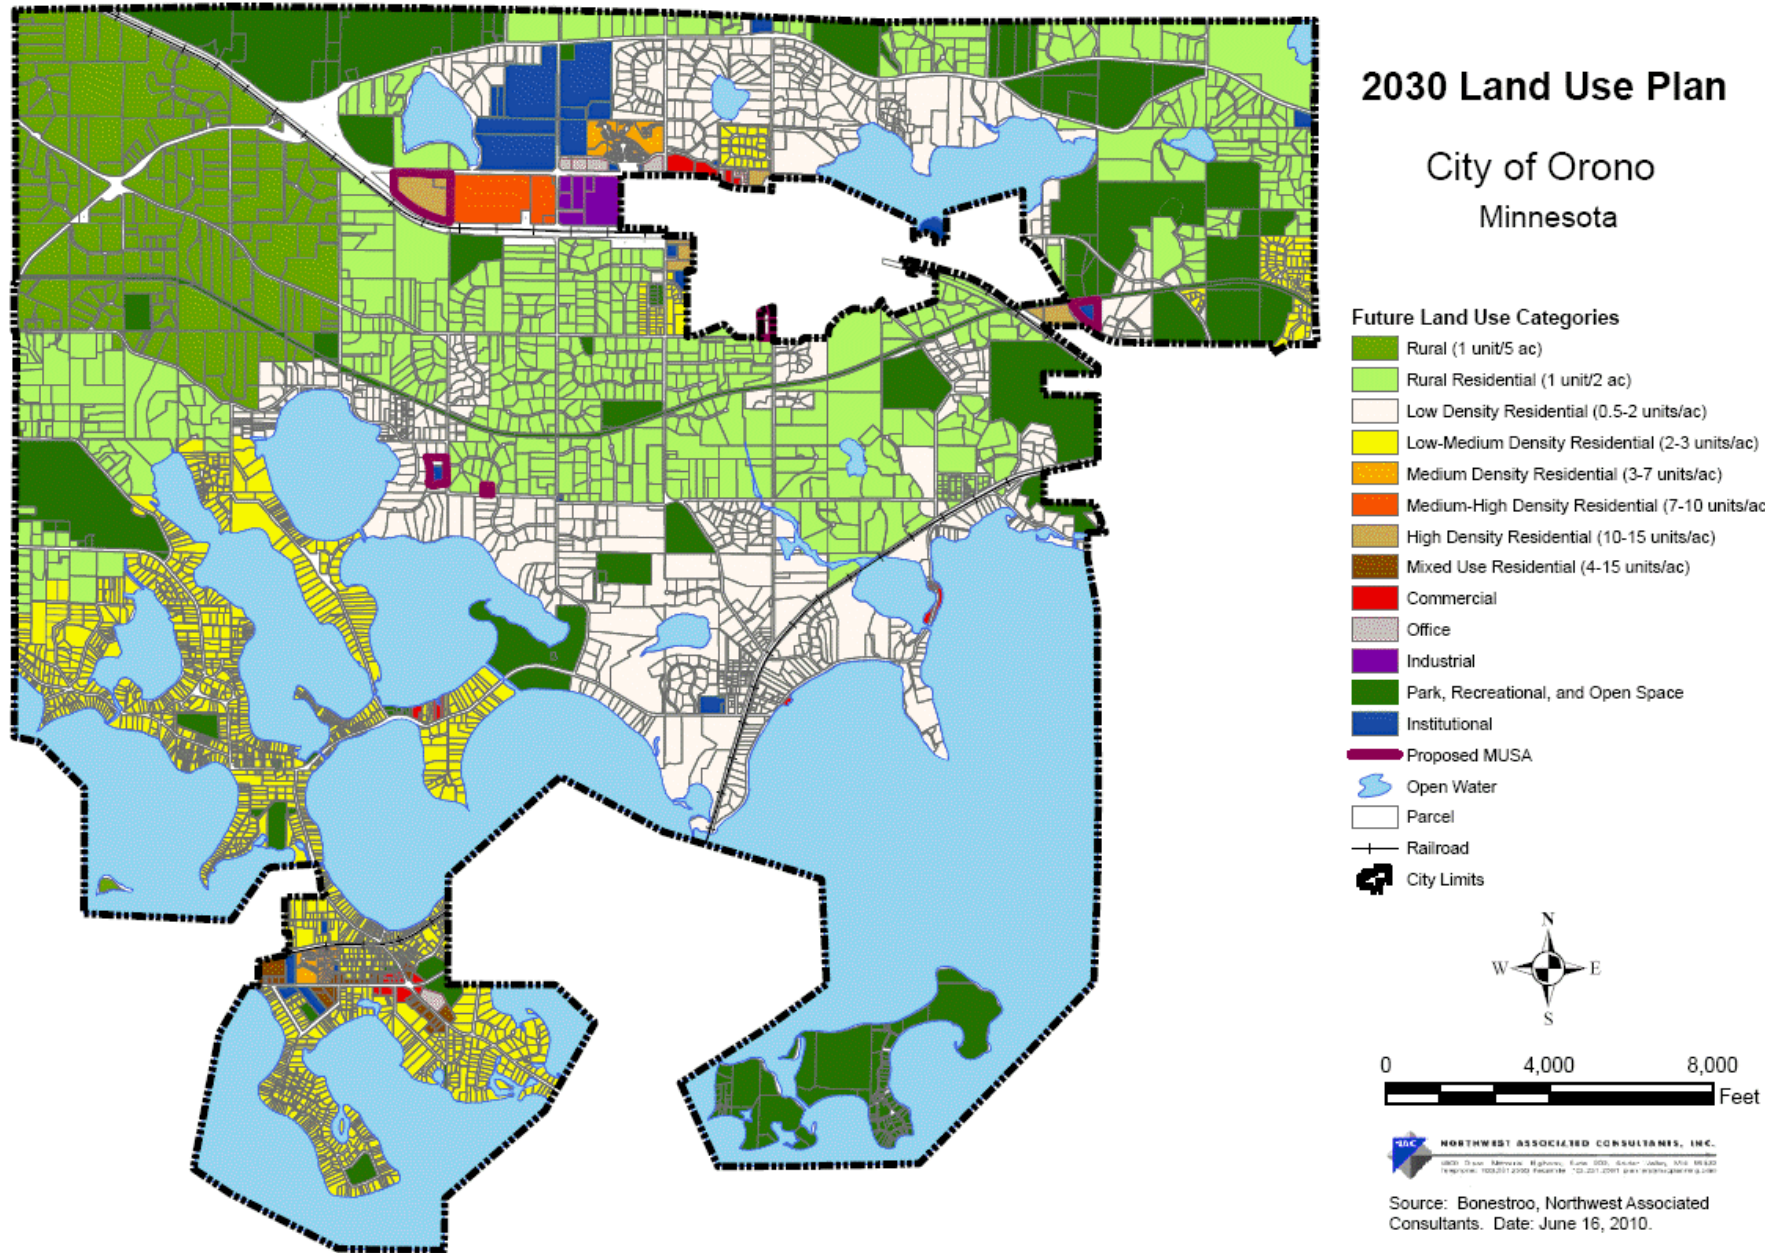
2030 Land Use Plan

City of Orono
Minnesota

Future Land Use Categories
Rural (1 unit/5 ac)
Rural Residential (1 unit/2 ac)
Low Density Residential (0.5-2 units/ac)
Low-Medium Density Residential (2-3 units/ac)
Medium Density Residential (3-7 units/ac)
Medium-High Density Residential (7-10 units/ac
High Density Residential (10-15 units/ac)
Mixed Use Residential (4-15 units/ac)
Commercial
Office
Industrial
Park, Recreational, and Open Space
Institutional
Proposed MUSA
Open Water
Parcel
Railroad
City Limits

N
W E
S

0 4,000 8,000
Feet

NORTHWEST ASSOCIATED CONSULTANTS, INC.
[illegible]

Source: Bonestroo, Northwest Associated Consultants. Date: June 16, 2010.